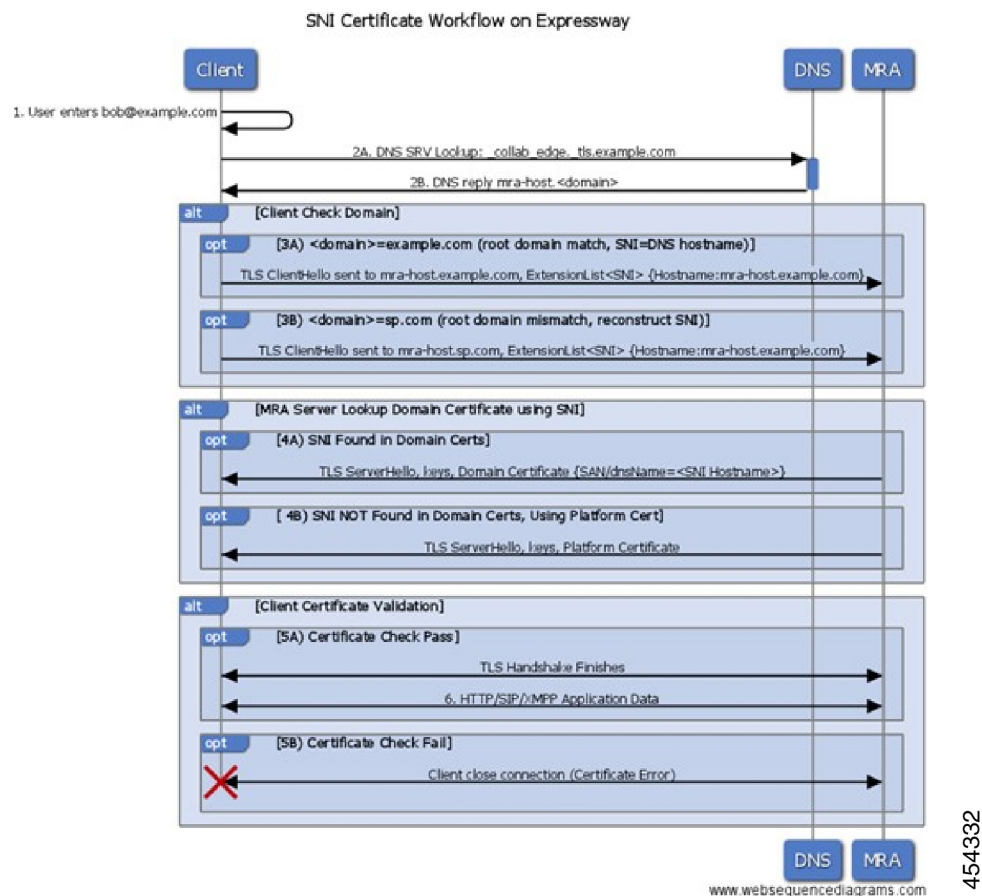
SNI Certificate Workflow on Expressway

Client

DNS

MRA

1. User enters bob@example.com

2A. DNS SRV Lookup: _collab_edge._tls.example.com

2B. DNS reply mra-host.<domain>

alt [Client Check Domain]

opt [3A) <domain>=example.com (root domain match, SNI=DNS hostname)]

TLS ClientHello sent to mra-host.example.com, ExtensionList<SNI> {Hostname:mra-host.example.com}

opt [3B) <domain>=sp.com (root domain mismatch, reconstruct SNI)]

TLS ClientHello sent to mra-host.sp.com, ExtensionList<SNI> {Hostname:mra-host.example.com}

alt [MRA Server Lookup Domain Certificate using SNI]

opt [4A) SNI Found in Domain Certs]

TLS ServerHello, keys, Domain Certificate {SAN/dnsName=<SNI Hostname>}

opt [ 4B) SNI NOT Found in Domain Certs, Using Platform Cert]

TLS ServerHello, keys, Platform Certificate

alt [Client Certificate Validation]

opt [5A) Certificate Check Pass]

TLS Handshake Finishes

6. HTTP/SIP/XMPP Application Data

opt [5B) Certificate Check Fail]

Client close connection (Certificate Error)

DNS

MRA

www.websequencediagrams.com

454332